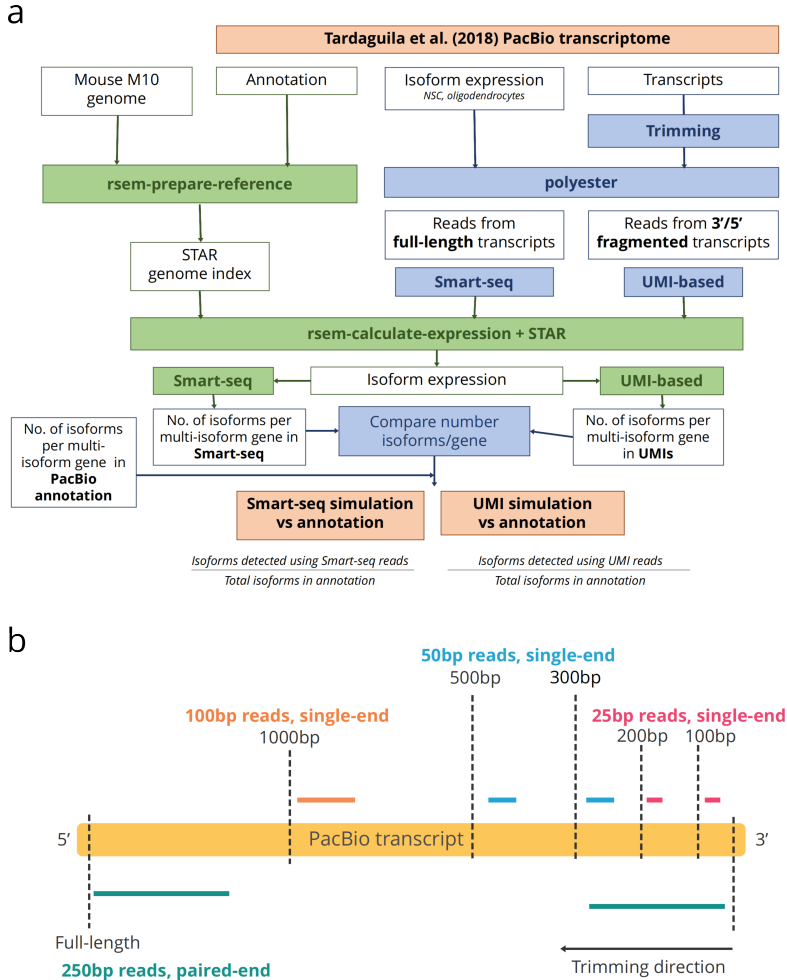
a

Tardaguila et al. (2018) PacBio transcriptome

Mouse M10 genome

Annotation

Isoform expression
NSC, oligodendrocytes

Transcripts

Trimming

rsem-prepare-reference

polyester

Reads from **full-length** transcripts

Reads from **3'/5' fragmented** transcripts

STAR genome index

Smart-seq

UMI-based

rsem-calculate-expression + STAR

Smart-seq

Isoform expression

UMI-based

No. of isoforms per multi-isoform gene in **PacBio annotation**

No. of isoforms per multi-isoform gene in **Smart-seq**

Compare number isoforms/gene

No. of isoforms per multi-isoform gene in **UMIs**

Smart-seq simulation vs annotation

UMI simulation vs annotation

$\frac{\text{Isoforms detected using Smart-seq reads}}{\text{Total isoforms in annotation}}$

$\frac{\text{Isoforms detected using UMI reads}}{\text{Total isoforms in annotation}}$

b

50bp reads, single-end

500bp

300bp

100bp reads, single-end

25bp reads, single-end

1000bp

200bp

100bp

5'

PacBio transcript

3'

Full-length

250bp reads, paired-end

Trimming direction